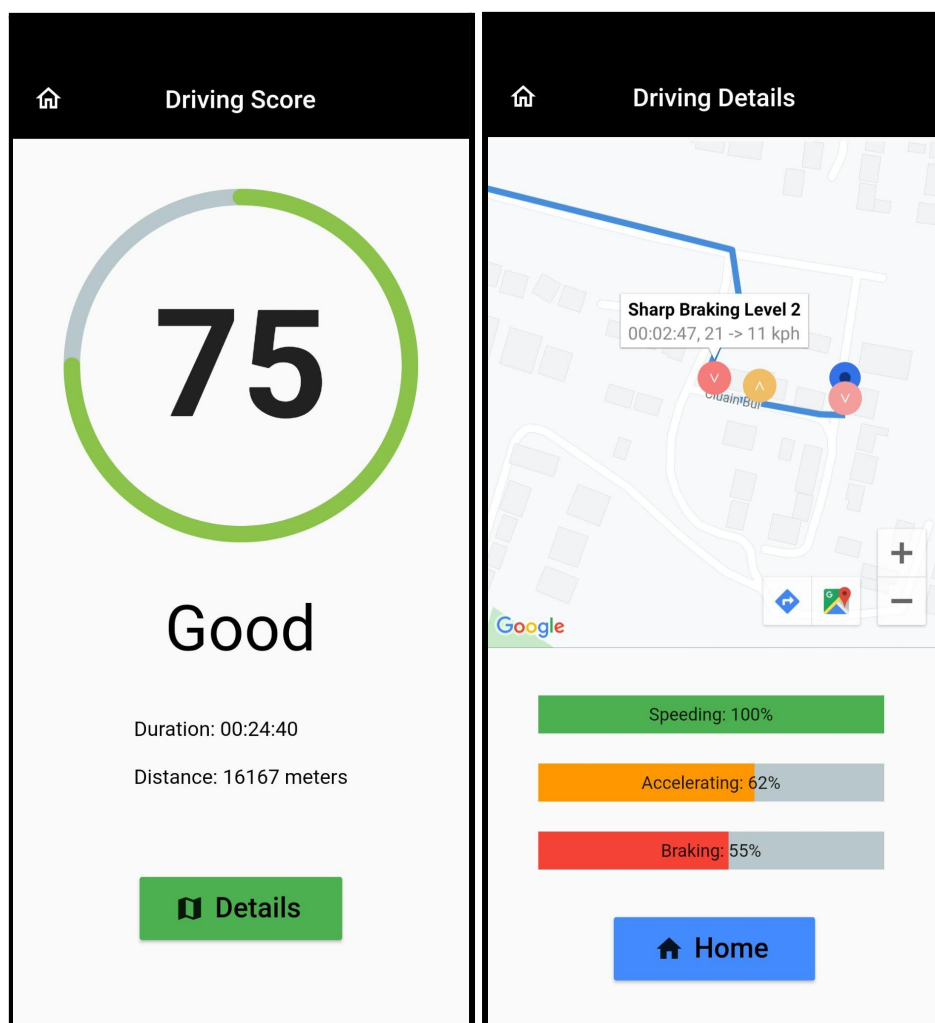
Driving Score

75

Good

Duration: 00:24:40

Distance: 16167 meters

Details

Driving Details

Sharp Braking Level 2
00:02:47, 21 -> 11 kph

CluainBui

Google

+

−

Speeding: 100%

Accelerating: 62%

Braking: 55%

Home